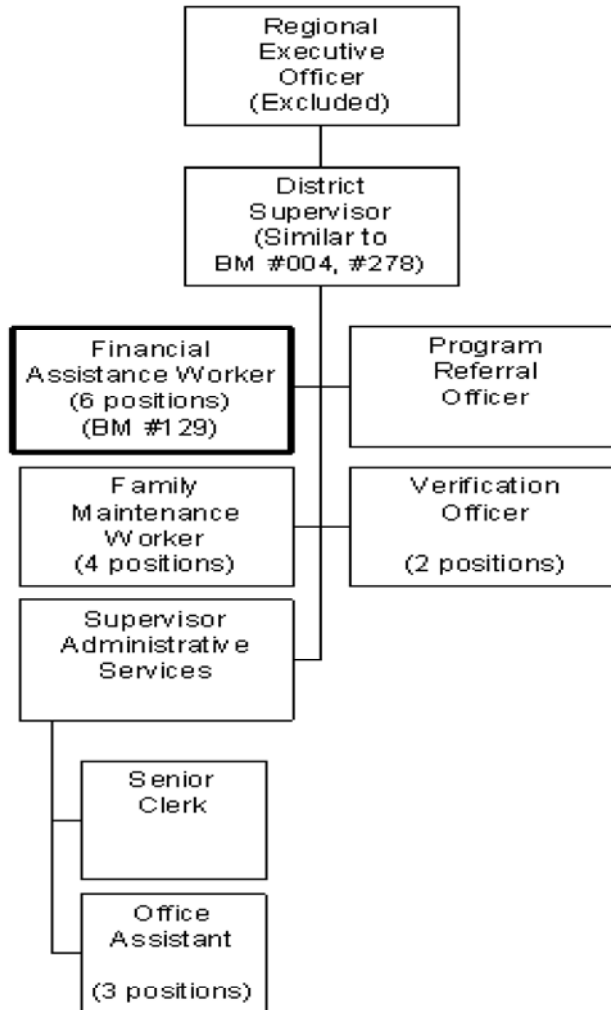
Regional Executive Officer (Excluded)

District Supervisor (Similar to BM #004, #278)

Financial Assistance Worker (6 positions) (BM #129)

Program Referral Officer

Family Maintenance Worker (4 positions)

Verification Officer (2 positions)

Supervisor Administrative Services

Senior Clerk

Office Assistant (3 positions)